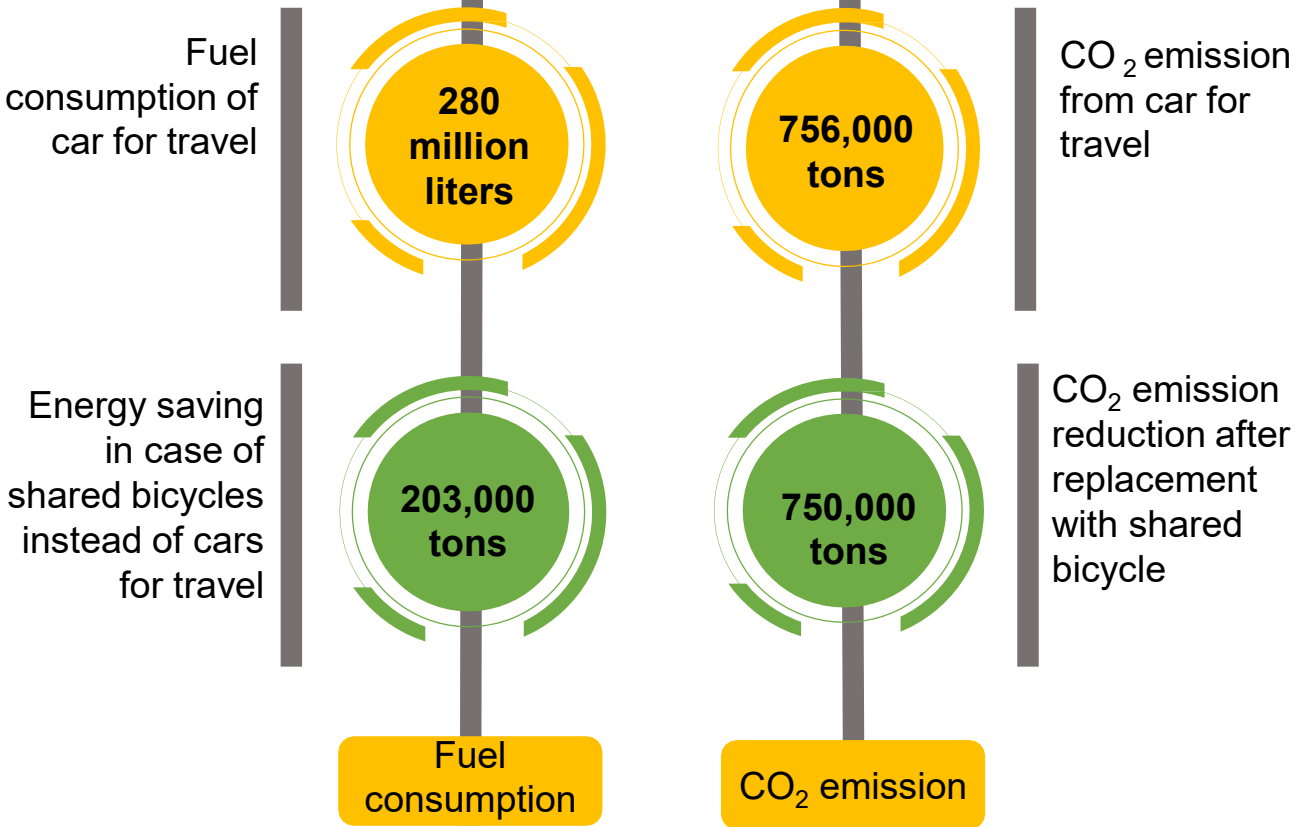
Fuel consumption of car for travel

280 million liters

756,000 tons

$CO_2$ emission from car for travel

Energy saving in case of shared bicycles instead of cars for travel

203,000 tons

750,000 tons

$CO_2$ emission reduction after replacement with shared bicycle

Fuel consumption

$CO_2$ emission